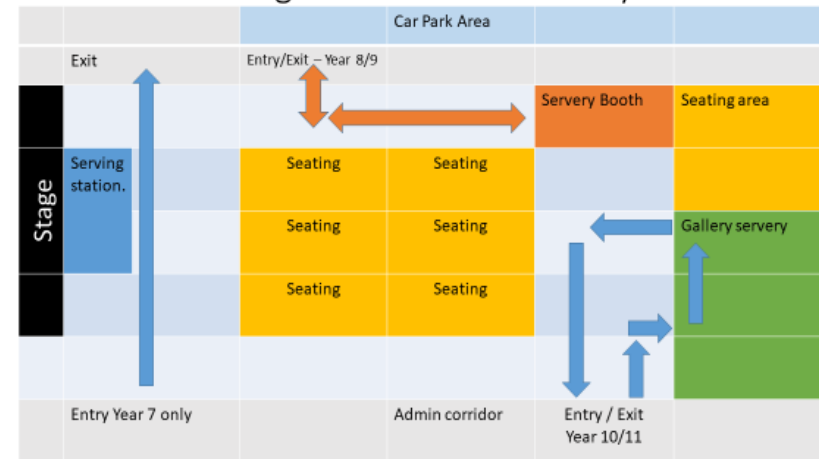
| | | Car Park Area | | |
|---|---|---|---|---|
| Exit | Entry/Exit – Year 8/9 | | | |
| Stage | | | Servery Booth | Seating area |
| Serving station. | Seating | Seating | | |
| | Seating | Seating | | Gallery servery |
| | Seating | Seating | | |
| | | | | |
| Entry Year 7 only | | Admin corridor | Entry / Exit Year 10/11 | |